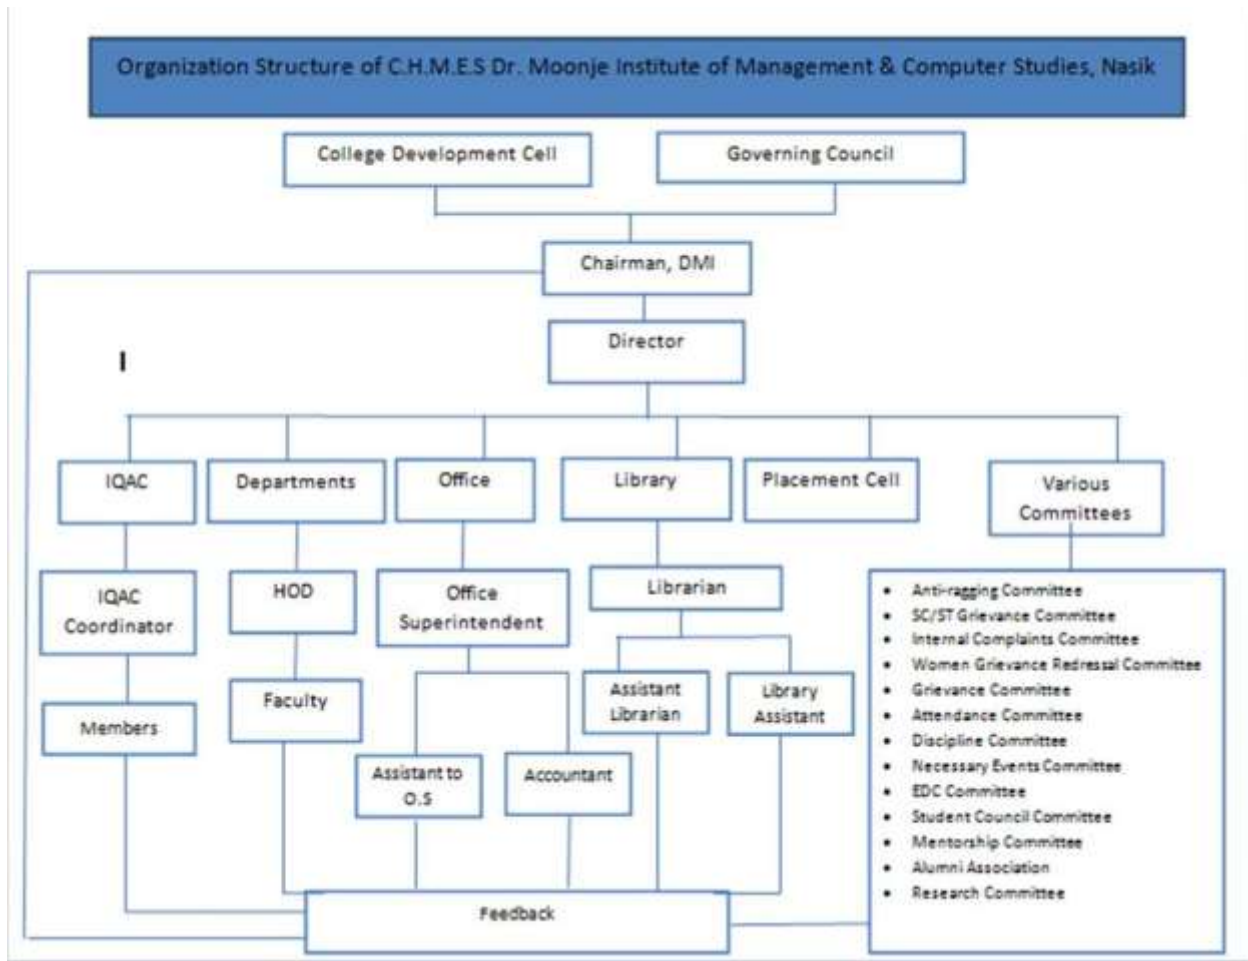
Organization Structure of C.H.M.E.S Dr. Moonje Institute of Management & Computer Studies, Nasik

College Development Cell

Governing Council

Chairman, DMI

Director

I

IQAC

Departments

Office

Library

Placement Cell

Various Committees

IQAC Coordinator

HOD

Office Superintendent

Librarian

Members

Faculty

Assistant Librarian

Library Assistant

Assistant to O.S

Accountant

- Anti-ragging Committee
- SC/ST Grievance Committee
- Internal Complaints Committee
- Women Grievance Redressal Committee
- Grievance Committee
- Attendance Committee
- Discipline Committee
- Necessary Events Committee
- EDC Committee
- Student Council Committee
- Mentorship Committee
- Alumni Association
- Research Committee

Feedback